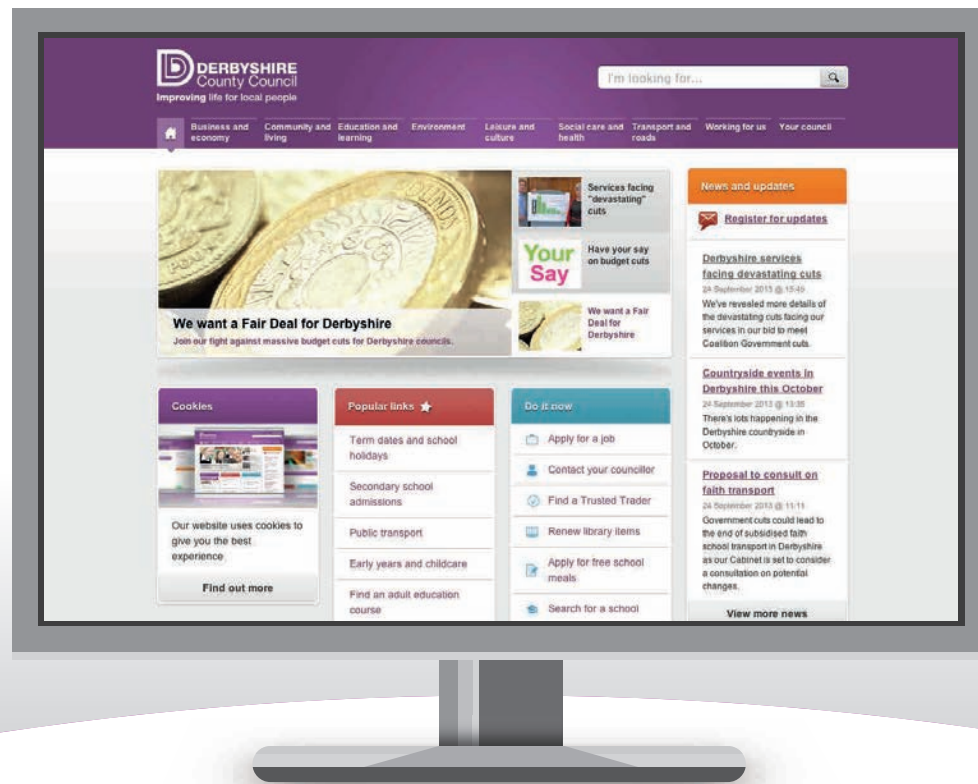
DERBYSHIRE
County Council
Improving life for local people

I'm looking for...

Business and economy
Community and living
Education and learning
Environment
Leisure and culture
Social care and health
Transport and roads
Working for us
Your council

We want a Fair Deal for Derbyshire
Join our fight against massive budget cuts for Derbyshire councils.

Services facing "devastating" cuts

Your Say
Have your say on budget cuts

We want a Fair Deal for Derbyshire

News and updates

Register for updates

Derbyshire services facing devastating cuts
24 September 2013 @ 15:45
We've revealed more details of the devastating cuts facing our services in our bid to meet Coalition Government cuts.

Countryside events in Derbyshire this October
24 September 2013 @ 13:35
There's lots happening in the Derbyshire countryside in October.

Proposal to consult on faith transport
24 September 2013 @ 11:11
Government cuts could lead to the end of subsidised faith school transport in Derbyshire as our Cabinet is set to consider a consultation on potential changes.

View more news

Cookies

Our website uses cookies to give you the best experience

Find out more

Popular links

Term dates and school holidays

Secondary school admissions

Public transport

Early years and childcare

Find an adult education course

Do it now

Apply for a job

Contact your councillor

Find a Trusted Trader

Renew library items

Apply for free school meals

Search for a school